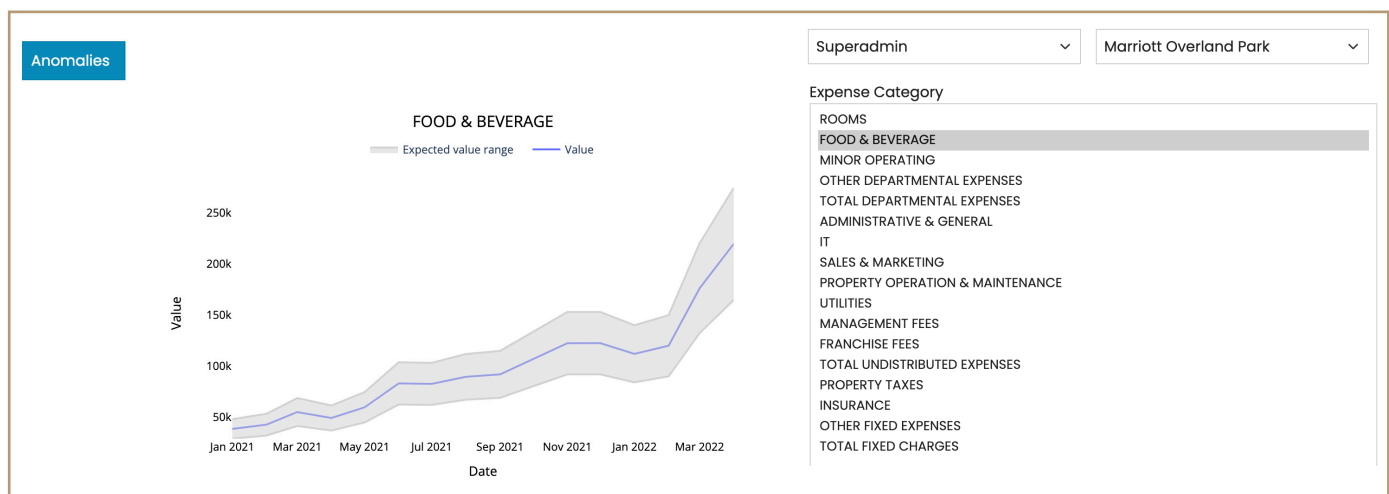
Anomalies

FOOD & BEVERAGE

Expected value range
Value

250k
200k
150k
100k
50k

Value

Jan 2021
Mar 2021
May 2021
Jul 2021
Sep 2021
Nov 2021
Jan 2022
Mar 2022

Date

Superadmin

Marriott Overland Park

Expense Category

ROOMS
FOOD & BEVERAGE
MINOR OPERATING
OTHER DEPARTMENTAL EXPENSES
TOTAL DEPARTMENTAL EXPENSES
ADMINISTRATIVE & GENERAL
IT
SALES & MARKETING
PROPERTY OPERATION & MAINTENANCE
UTILITIES
MANAGEMENT FEES
FRANCHISE FEES
TOTAL UNDISTRIBUTED EXPENSES
PROPERTY TAXES
INSURANCE
OTHER FIXED EXPENSES
TOTAL FIXED CHARGES